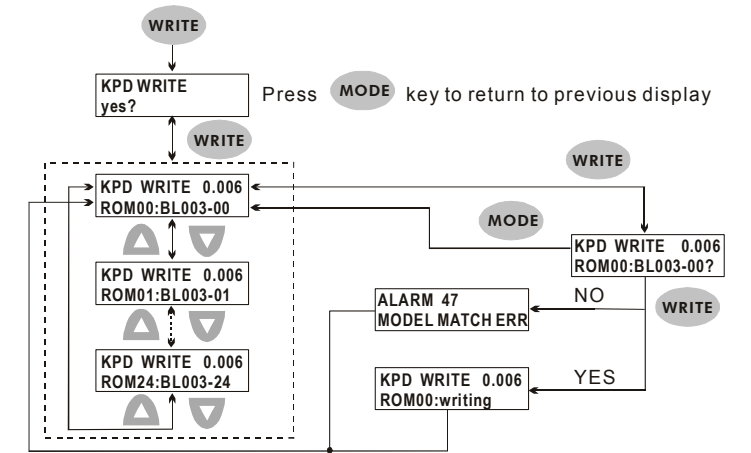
WRITE

KPD WRITE
yes?

Press MODE key to return to previous display

WRITE

WRITE

KPD WRITE 0.006
ROM00:BL003-00

MODE

KPD WRITE 0.006
ROM00:BL003-00?

KPD WRITE 0.006
ROM01:BL003-01

ALARM 47
MODEL MATCH ERR

NO

WRITE

KPD WRITE 0.006
ROM24:BL003-24

KPD WRITE 0.006
ROM00:writing

YES